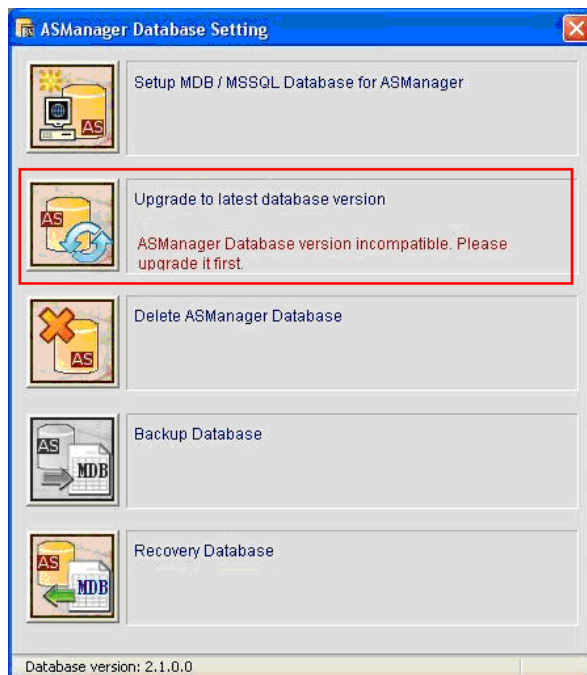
ASManager Database Setting

AS

Setup MDB / MSSQL Database for ASManager

AS

Upgrade to latest database version

ASManager Database version incompatible. Please upgrade it first.

AS

Delete ASManager Database

AS
MDB

Backup Database

AS
MDB

Recovery Database

Database version: 2.1.0.0